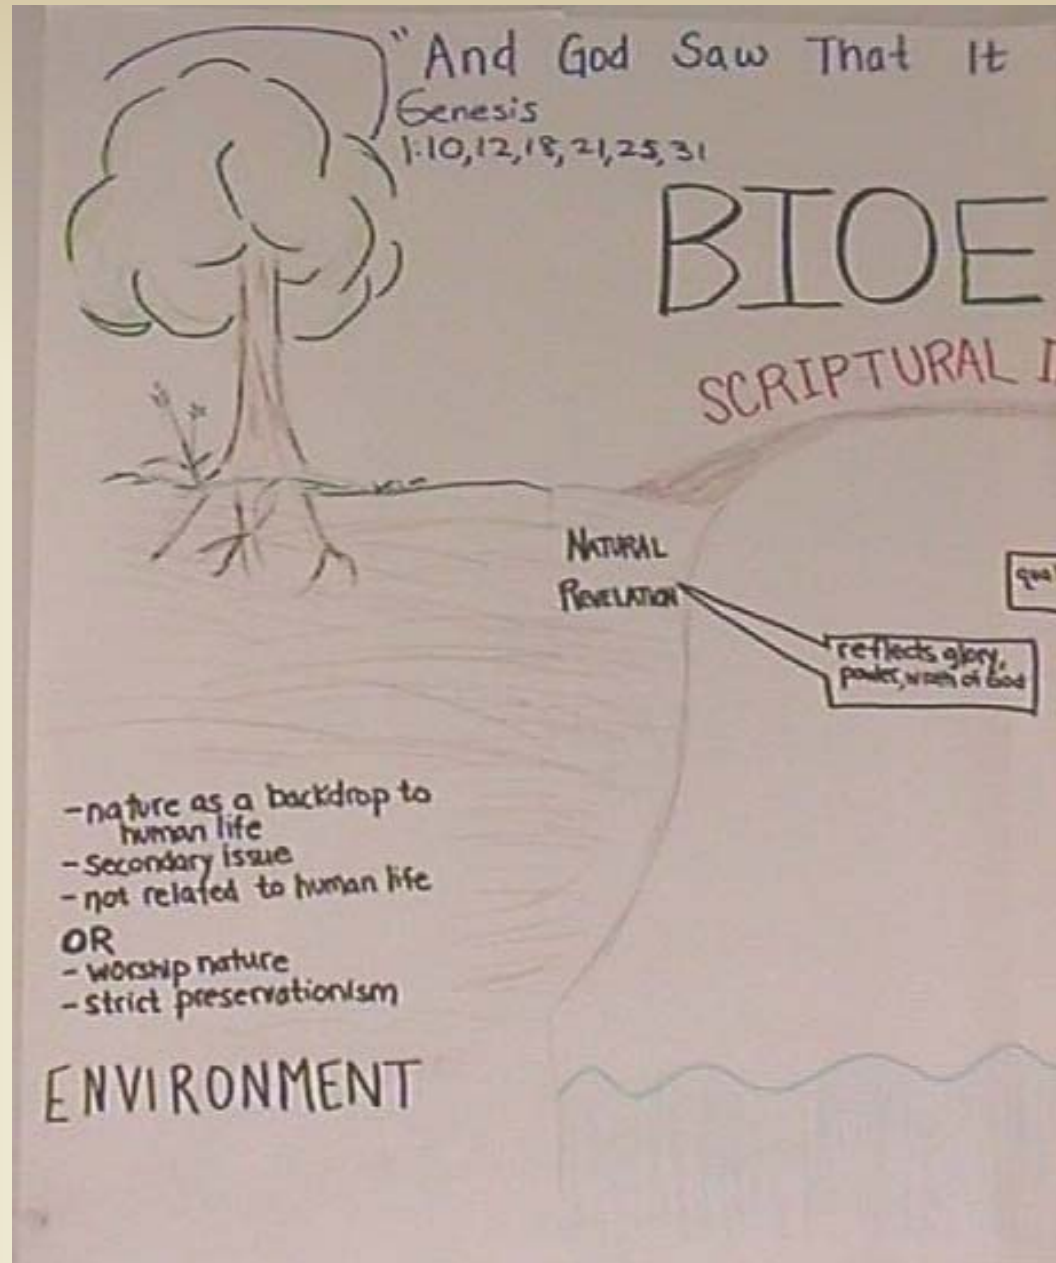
"And God Saw That It
Genesis
1:10,12,18,21,25,31

BIOE

SCRIPTURAL I

NATURAL
REVELATION

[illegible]

reflects glory, power, wrath of God

-nature as a backdrop to human life
-secondary issue
-not related to human life
OR
-worship nature
-strict preservationism

ENVIRONMENT